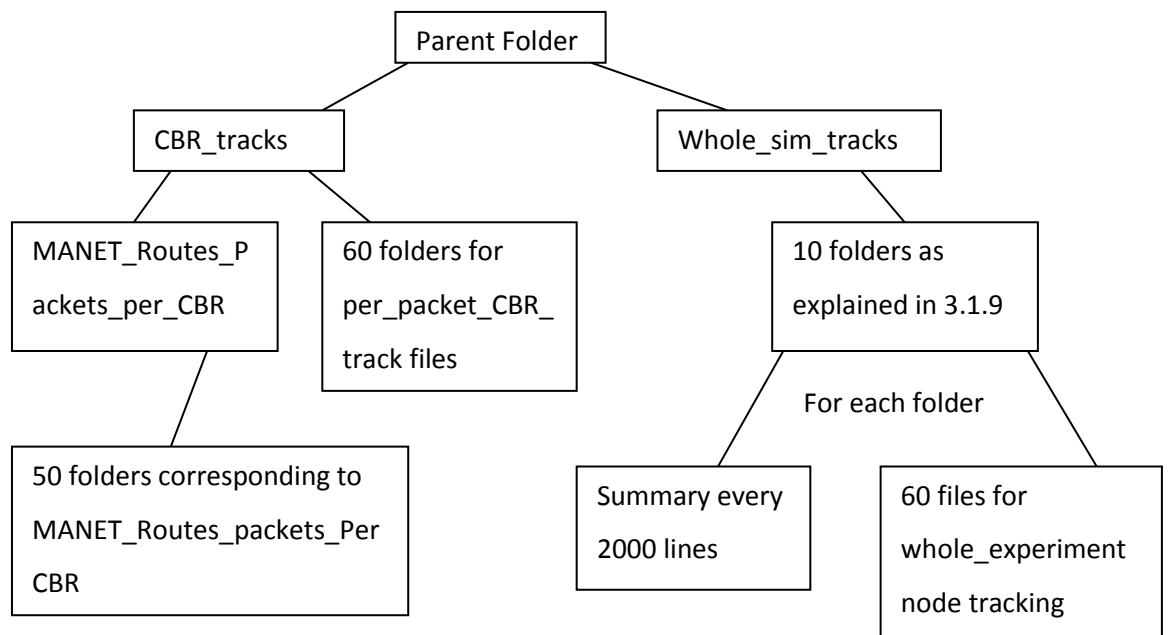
Parent Folder

CBR_tracks

Whole_sim_tracks

MANET_Routes_Packets_per_CBR

60 folders for per_packet_CBR_track files

10 folders as explained in 3.1.9

For each folder

50 folders corresponding to MANET_Routes_packets_Per CBR

Summary every 2000 lines

60 files for whole_experiment node tracking